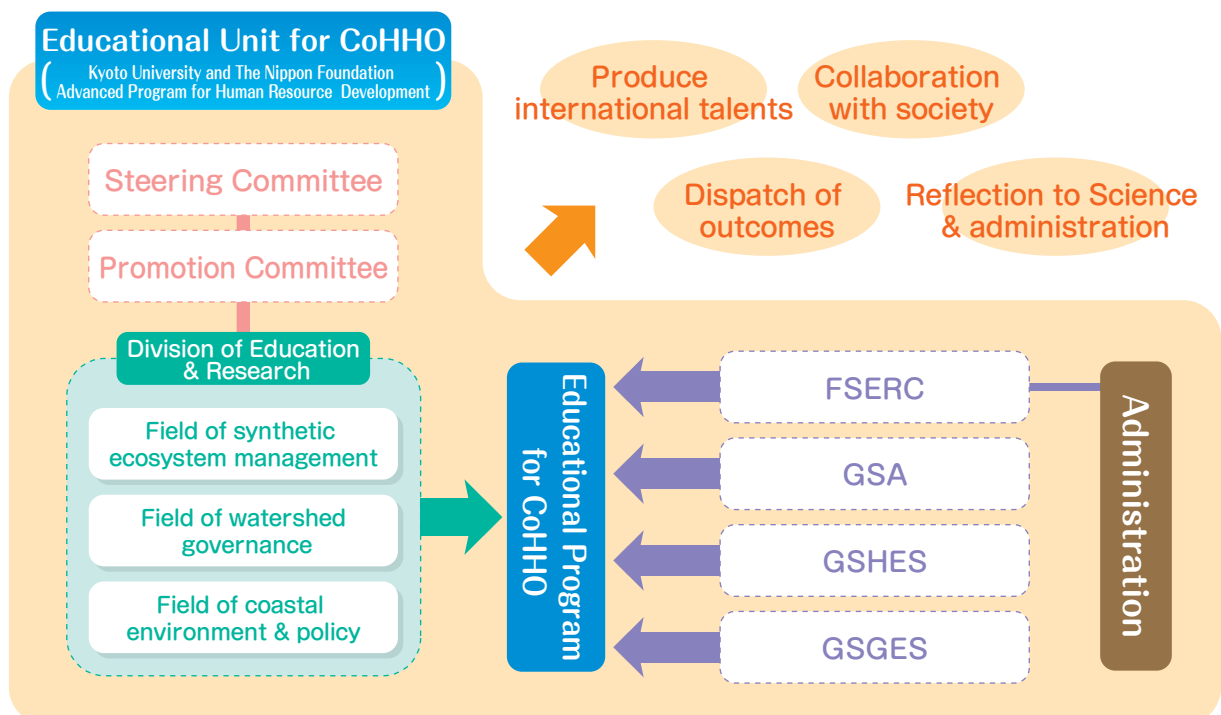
Educational Unit for CoHHO
( Kyoto University and The Nippon Foundation Advanced Program for Human Resource Development )

Produce international talents

Collaboration with society

Dispatch of outcomes

Reflection to Science & administration

Steering Committee

Promotion Committee

Division of Education & Research

Field of synthetic ecosystem management

Field of watershed governance

Field of coastal environment & policy

Educational Program for CoHHO

FSERC

GSA

GSHES

GSGES

Administration